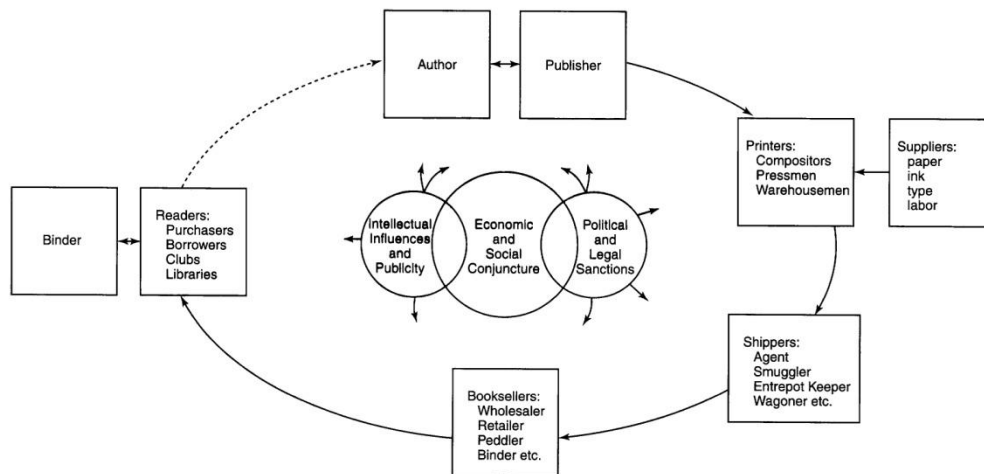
Author

Publisher

Printers:
Compositors
Pressmen
Warehousemen

Suppliers:
paper
ink
type
labor

Binder

Readers:
Purchasers
Borrowers
Clubs
Libraries

Intellectual Influences and Publicity

Economic and Social Conjuncture

Political and Legal Sanctions

Shippers:
Agent
Smuggler
Entrepot Keeper
Wagoner etc.

Booksellers:
Wholesaler
Retailer
Peddler
Binder etc.